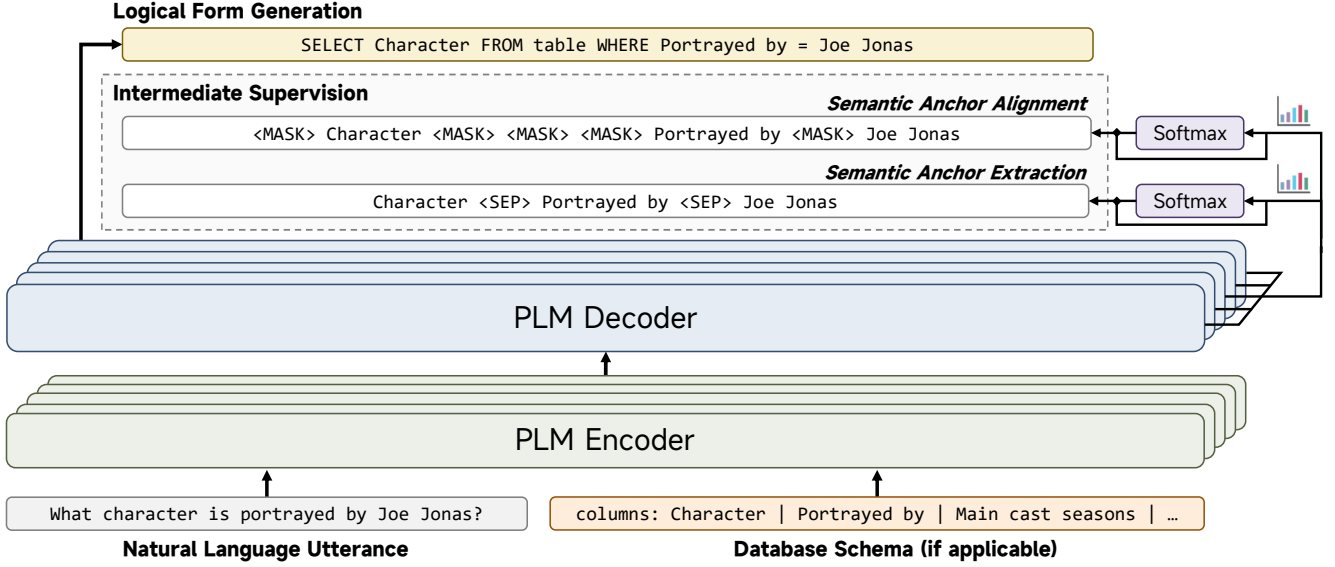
Logical Form Generation

SELECT Character FROM table WHERE Portrayed by = Joe Jonas

Intermediate Supervision

Semantic Anchor Alignment

<MASK> Character <MASK> <MASK> <MASK> Portrayed by <MASK> Joe Jonas

Softmax

Semantic Anchor Extraction

Character <SEP> Portrayed by <SEP> Joe Jonas

Softmax

PLM Decoder

PLM Encoder

What character is portrayed by Joe Jonas?

columns: Character | Portrayed by | Main cast seasons | …

Natural Language Utterance

Database Schema (if applicable)